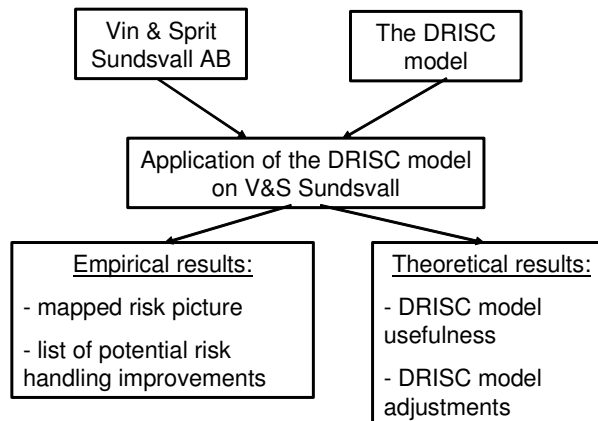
Vin & Sprit Sundsvall AB

The DRISC model

Application of the DRISC model on V&S Sundsvall

Empirical results:

- mapped risk picture

- list of potential risk handling improvements

Theoretical results:

- DRISC model usefulness

- DRISC model adjustments